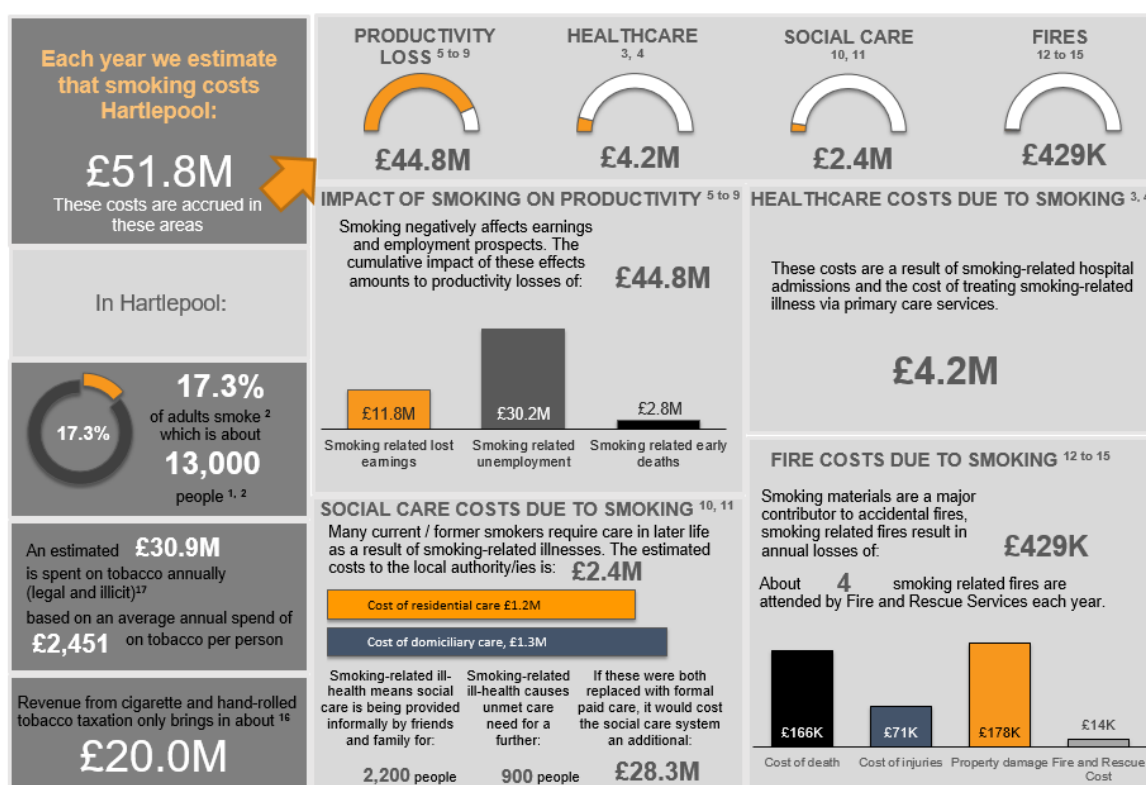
Each year we estimate that smoking costs Hartlepool:

£51.8M

These costs are accrued in these areas

PRODUCTIVITY LOSS 5 to 9

£44.8M

HEALTHCARE 3, 4

£4.2M

SOCIAL CARE 10, 11

£2.4M

FIRES 12 to 15

£429K

In Hartlepool:

17.3%

17.3%

of adults smoke $^2$ which is about

13,000

people $^{1, 2}$

An estimated £30.9M is spent on tobacco annually (legal and illicit)$^{17}$

based on an average annual spend of £2,451 on tobacco per person

Revenue from cigarette and hand-rolled tobacco taxation only brings in about $^{16}$

£20.0M

IMPACT OF SMOKING ON PRODUCTIVITY 5 to 9

Smoking negatively affects earnings and employment prospects. The cumulative impact of these effects amounts to productivity losses of:

£44.8M

£11.8M

£30.2M

£2.8M

Smoking related lost earnings

Smoking related unemployment

Smoking related early deaths

HEALTHCARE COSTS DUE TO SMOKING 3, 4

These costs are a result of smoking-related hospital admissions and the cost of treating smoking-related illness via primary care services.

£4.2M

SOCIAL CARE COSTS DUE TO SMOKING 10, 11

Many current / former smokers require care in later life as a result of smoking-related illnesses. The estimated costs to the local authority/ies is:

£2.4M

Cost of residential care £1.2M

Cost of domiciliary care, £1.3M

Smoking-related ill-health means social care is being provided informally by friends and family for:

2,200 people

Smoking-related ill-health causes unmet care need for a further:

900 people

If these were both replaced with formal paid care, it would cost the social care system an additional:

£28.3M

FIRE COSTS DUE TO SMOKING 12 to 15

Smoking materials are a major contributor to accidental fires, smoking related fires result in annual losses of:

£429K

About 4 smoking related fires are attended by Fire and Rescue Services each year.

£166K

£71K

£178K

£14K

Cost of death

Cost of injuries

Property damage

Fire and Rescue Cost